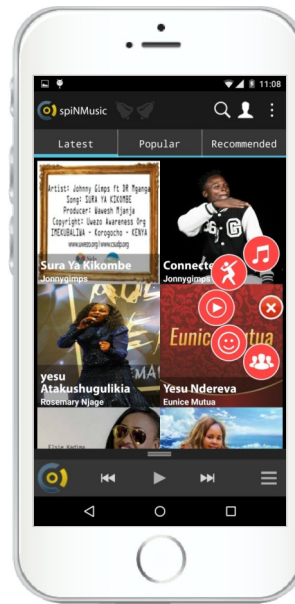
11:08

spiNMusic

Latest
Popular
Recommended

Artist: Johnny Gimps ft DR Mganga
Song: SURA YA KIKOMBE
Producer: Wawesh Njanja
Copyright: Uwezo Awareness Org
IMEKUBALIWA - Korogocho - KENYA
www.uwezo.org

Sura Ya Kikombe
Jonnygimps

Connecte
Jonnygimps

yesu Atakushugulikia
Rosemary Njage

Eunice Mutua

Yesu Ndereva
Eunice Mutua